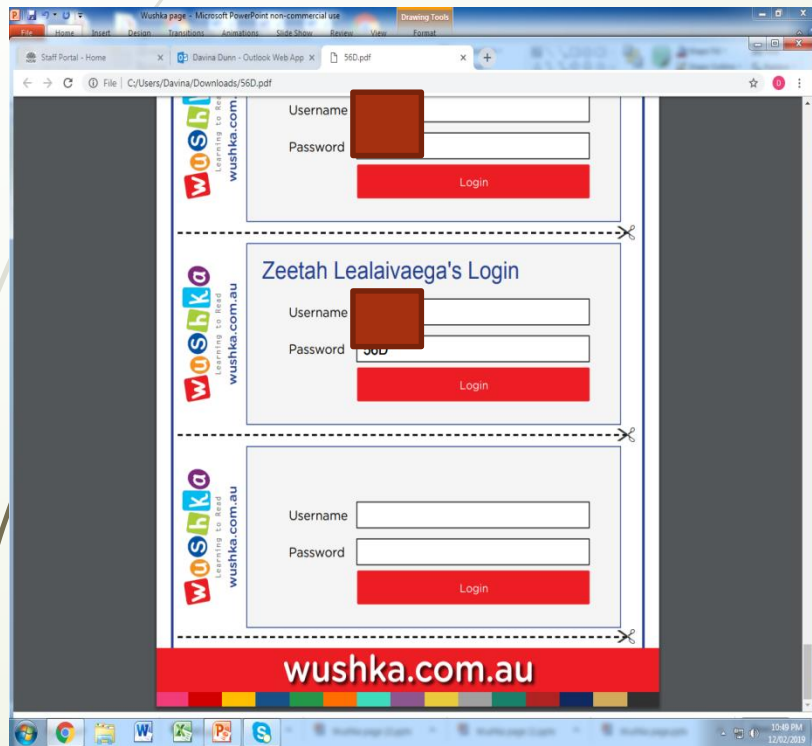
Wushka page - Microsoft PowerPoint non-commercial use
Drawing Tools
File Home Insert Design Transitions Animations Slide Show Review View Format

Staff Portal - Home
Davina Dunn - Outlook Web App
56D.pdf

File | C:/Users/Davina/Downloads/56D.pdf

wushka
Learning to Read
wushka.com.au

Username
Password
Login

wushka
Learning to Read
wushka.com.au

Zeetah Lealaivaega's Login
Username
Password 56D
Login

wushka
Learning to Read
wushka.com.au

Username
Password
Login

wushka.com.au

10:49 PM
12/02/2019